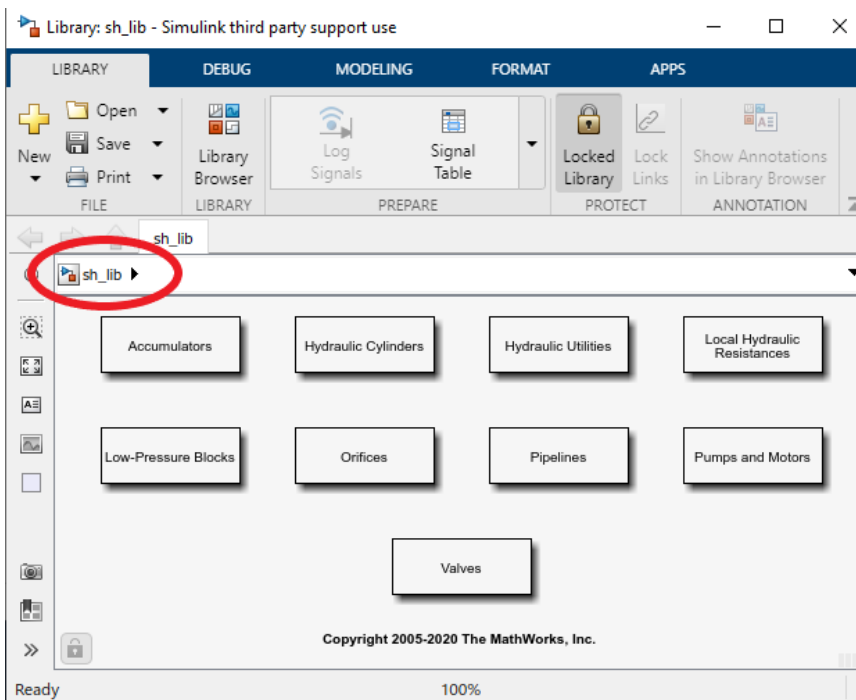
Library: sh_lib - Simulink third party support use

LIBRARY DEBUG MODELING FORMAT APPS

New
Open
Save
Print
FILE

Library Browser
LIBRARY

Log Signals
Signal Table
PREPARE

Locked Library
Lock Links
PROTECT

Show Annotations in Library Browser
ANNOTATION

sh_lib

sh_lib

Accumulators

Hydraulic Cylinders

Hydraulic Utilities

Local Hydraulic Resistances

Low-Pressure Blocks

Orifices

Pipelines

Pumps and Motors

Valves

Copyright 2005-2020 The MathWorks, Inc.

Ready

100%